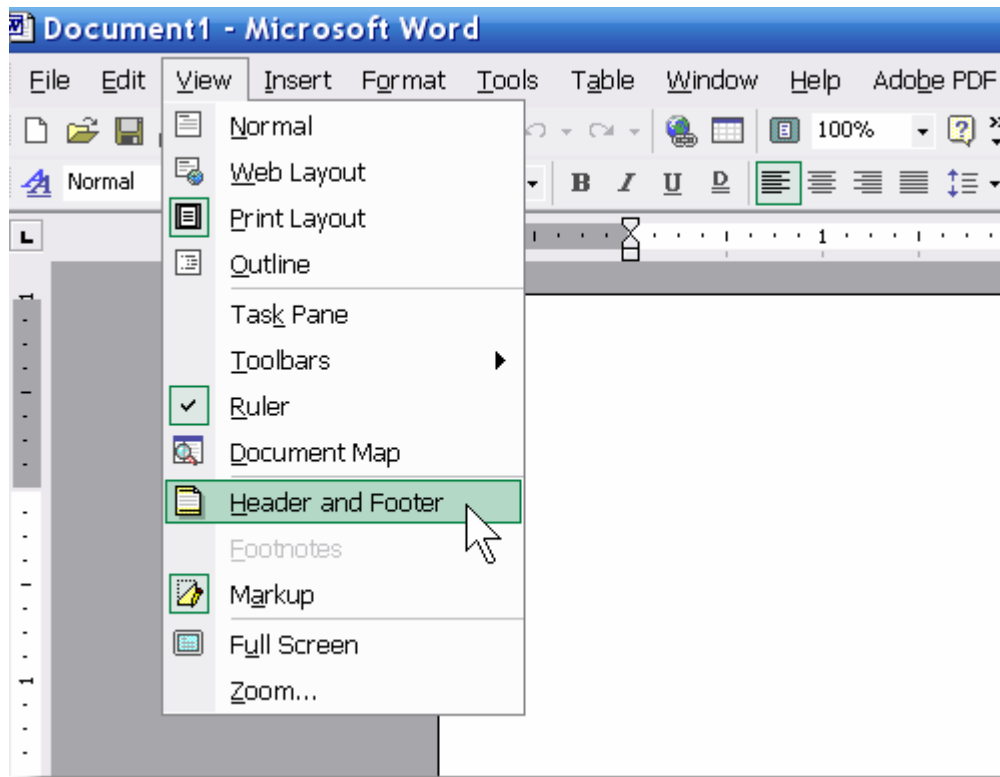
Document1 - Microsoft Word

File Edit View Insert Format Tools Table Window Help Adobe PDF

100%

Normal

B I U D

1

Normal
Web Layout
Print Layout
Outline
Task Pane
Toolbars
Ruler
Document Map
Header and Footer
Footnotes
Markup
Full Screen
Zoom...